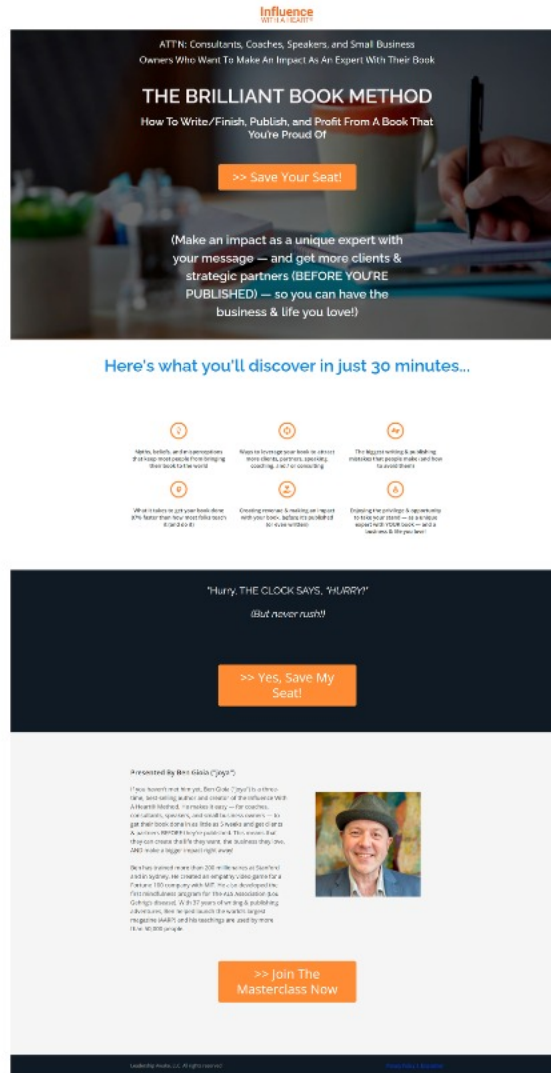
Influence
WITH A HEART

ATTN: Consultants, Coaches, Speakers, and Small Business Owners Who Want To Make An Impact As An Expert With Their Book

THE BRILLIANT BOOK METHOD

How To Write/Finish, Publish, and Profit From A Book That You're Proud Of

>> Save Your Seat!

(Make an impact as a unique expert with your message — and get more clients & strategic partners (BEFORE YOU'RE PUBLISHED) — so you can have the business & life you love!)

Here's what you'll discover in just 30 minutes...

Myths, beliefs, and misconceptions that keep most people from bringing their book to the world

Ways to leverage your book to attract more clients, partners, speaking, coaching, and / or consulting

The biggest writing & publishing mistakes that people make (and how to avoid them)

What it takes to get your book done 10% faster than how most folks teach it (and do it)

Creating revenue & making an impact with your book, before it's published (or even written)

Enjoying the privilege & opportunity to take your stand — as a unique expert with YOUR book — and a business & life you love!

"Hurry, THE CLOCK SAYS, 'HURRY!'"

(But never rush!)

>> Yes, Save My Seat!

Presented By Ben Gioia ("joya")

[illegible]

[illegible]

>> Join The Masterclass Now

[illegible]